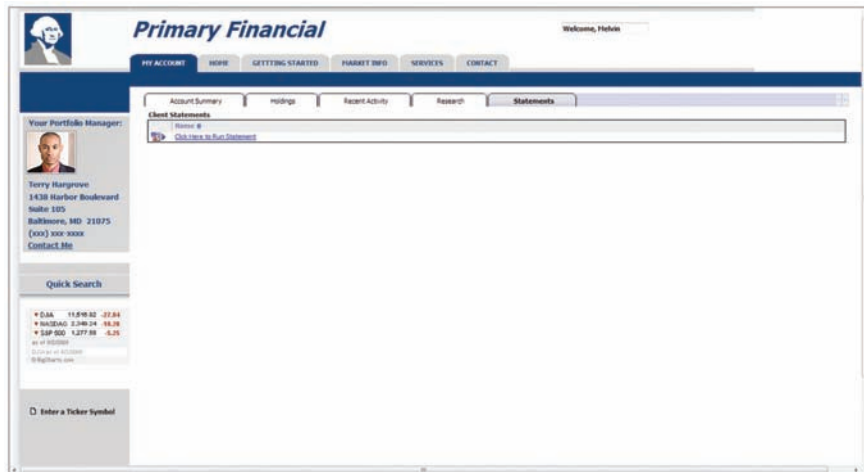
Primary Financial

Welcome, Melvin

MY ACCOUNT | HOME | GETTTING STARTED | MARKET INFO | SERVICES | CONTACT

Account Summary | Holdings | Recent Activity | Research | Statements

Client Statements

Name

Click Here to Run Statement

Your Portfolio Manager:

Terry Hargrove
1438 Harbor Boulevard
Suite 105
Baltimore, MD 21075
(xxx) xxx-xxxx
Contact Me

Quick Search

▼DJIA 11,818.82 -27.84
▼NASDAQ 2,349.24 -18.28
▼S&P 500 1,277.59 -5.25
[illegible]
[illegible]
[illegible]

Enter a Ticker Symbol